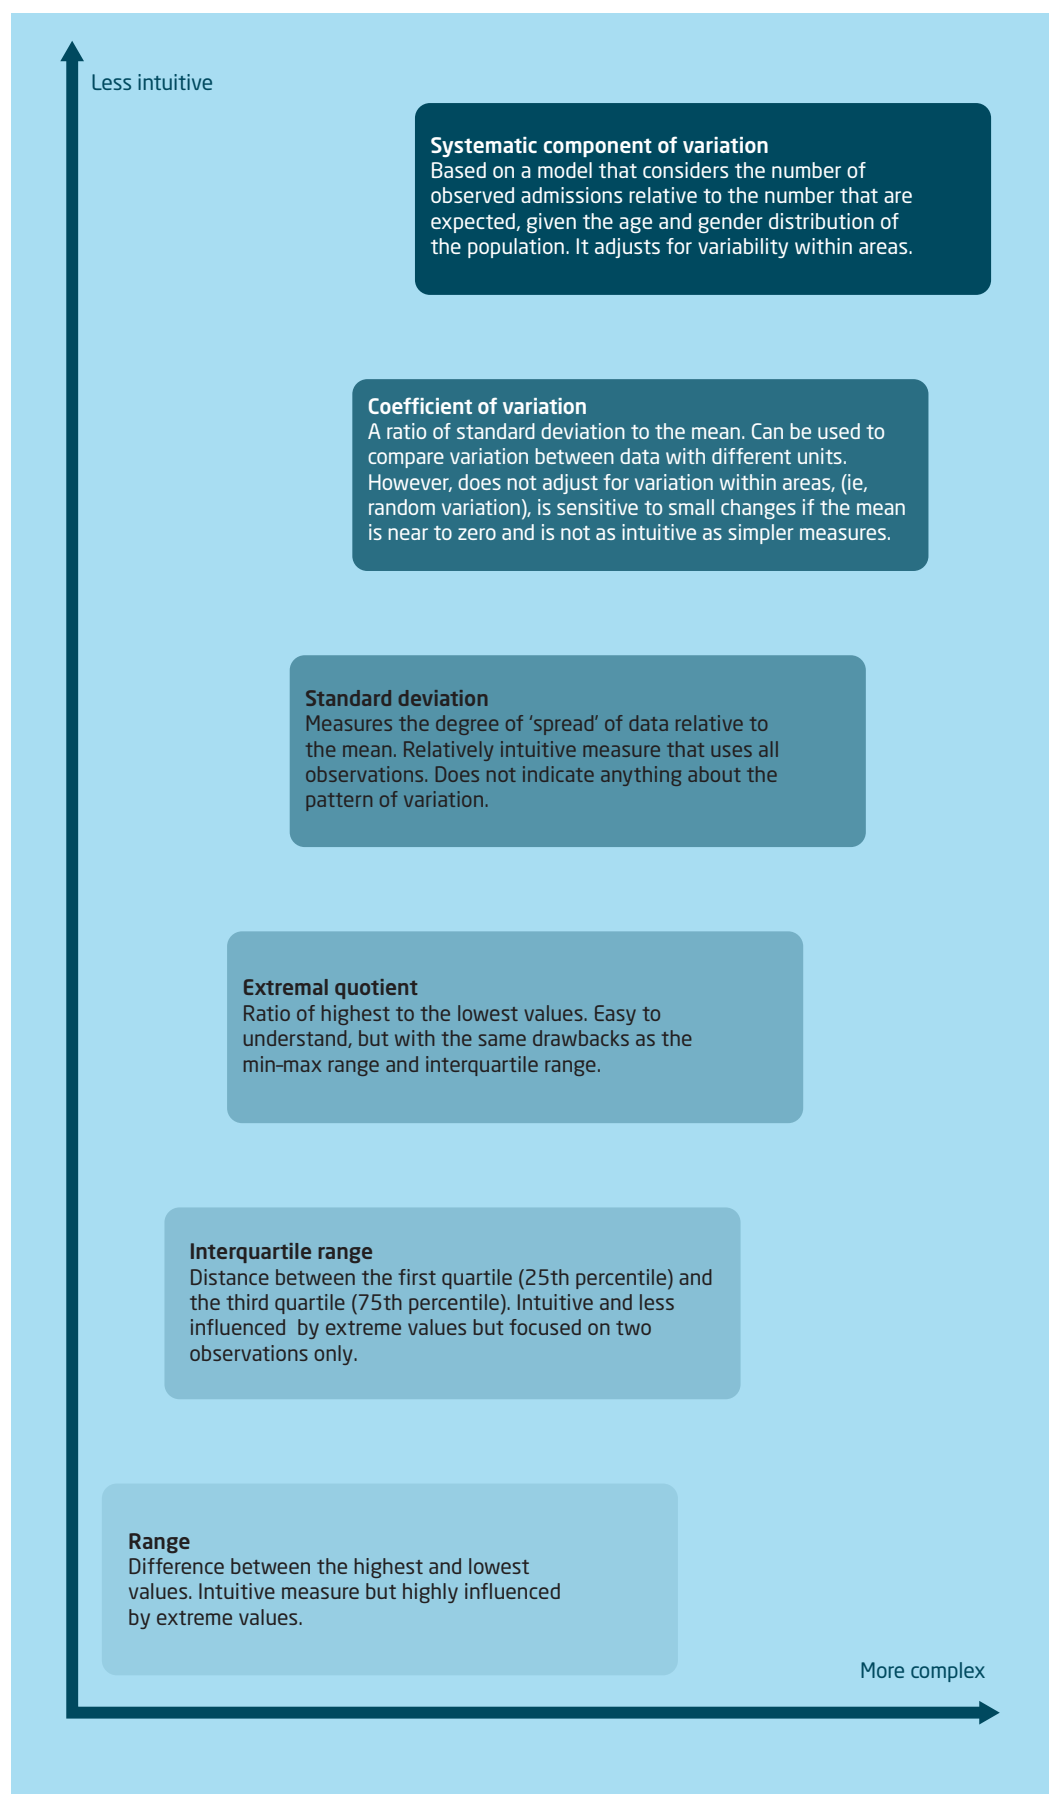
Less intuitive

**Systematic component of variation**
Based on a model that considers the number of observed admissions relative to the number that are expected, given the age and gender distribution of the population. It adjusts for variability within areas.

**Coefficient of variation**
A ratio of standard deviation to the mean. Can be used to compare variation between data with different units. However, does not adjust for variation within areas, (ie, random variation), is sensitive to small changes if the mean is near to zero and is not as intuitive as simpler measures.

**Standard deviation**
Measures the degree of 'spread' of data relative to the mean. Relatively intuitive measure that uses all observations. Does not indicate anything about the pattern of variation.

**Extremal quotient**
Ratio of highest to the lowest values. Easy to understand, but with the same drawbacks as the min-max range and interquartile range.

**Interquartile range**
Distance between the first quartile (25th percentile) and the third quartile (75th percentile). Intuitive and less influenced by extreme values but focused on two observations only.

**Range**
Difference between the highest and lowest values. Intuitive measure but highly influenced by extreme values.

More complex